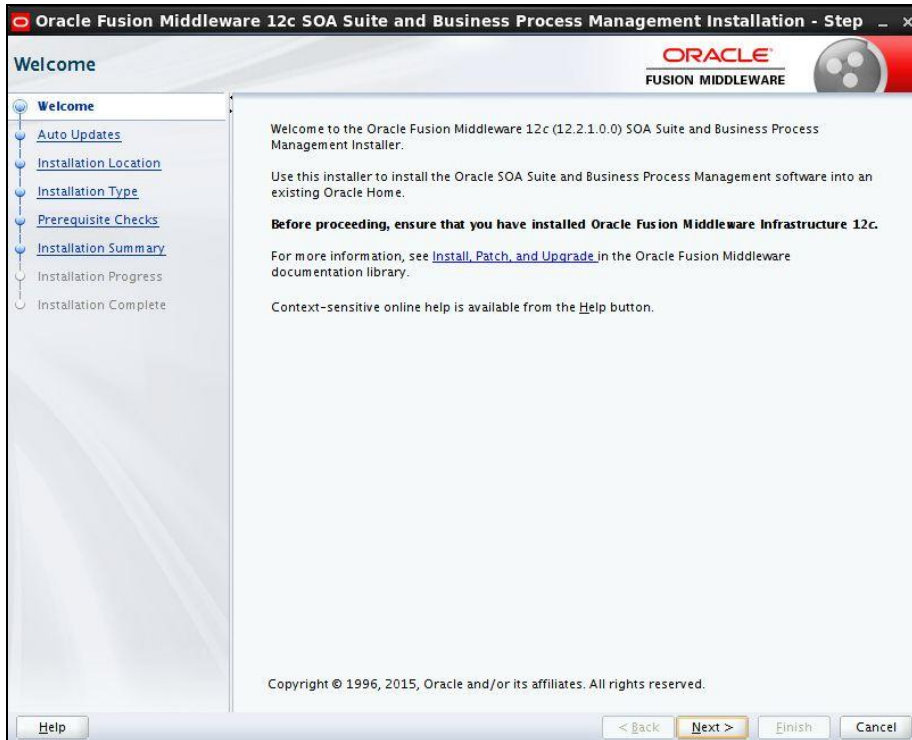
Oracle Fusion Middleware 12c SOA Suite and Business Process Management Installation - Step

Welcome

ORACLE
FUSION MIDDLEWARE

Welcome
Auto Updates
Installation Location
Installation Type
Prerequisite Checks
Installation Summary
Installation Progress
Installation Complete

Welcome to the Oracle Fusion Middleware 12c (12.2.1.0.0) SOA Suite and Business Process Management Installer.

Use this installer to install the Oracle SOA Suite and Business Process Management software into an existing Oracle Home.

**Before proceeding, ensure that you have installed Oracle Fusion Middleware Infrastructure 12c.**

For more information, see Install, Patch, and Upgrade in the Oracle Fusion Middleware documentation library.

Context-sensitive online help is available from the Help button.

Copyright © 1996, 2015, Oracle and/or its affiliates. All rights reserved.

Help

< Back | Next > | Finish | Cancel